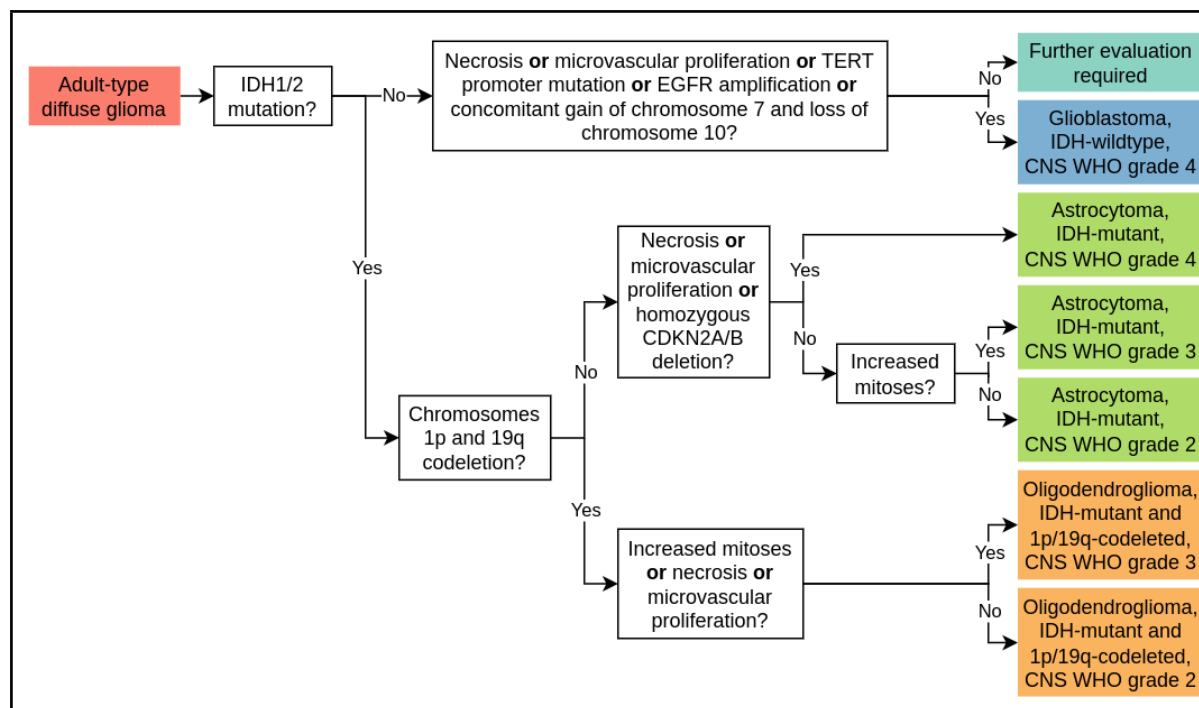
Adult-type diffuse glioma

IDH1/2 mutation?

No

Necrosis **or** microvascular proliferation **or** TERT promoter mutation **or** EGFR amplification **or** concomitant gain of chromosome 7 and loss of chromosome 10?

No

Further evaluation required

Yes

Glioblastoma, IDH-wildtype, CNS WHO grade 4

Yes

Chromosomes 1p and 19q codeletion?

No

Necrosis **or** microvascular proliferation **or** homozygous CDKN2A/B deletion?

Yes

Astrocytoma, IDH-mutant, CNS WHO grade 4

No

Increased mitoses?

Yes

Astrocytoma, IDH-mutant, CNS WHO grade 3

No

Astrocytoma, IDH-mutant, CNS WHO grade 2

Yes

Increased mitoses **or** necrosis **or** microvascular proliferation?

Yes

Oligodendroglioma, IDH-mutant and 1p/19q-codeleted, CNS WHO grade 3

No

Oligodendroglioma, IDH-mutant and 1p/19q-codeleted, CNS WHO grade 2